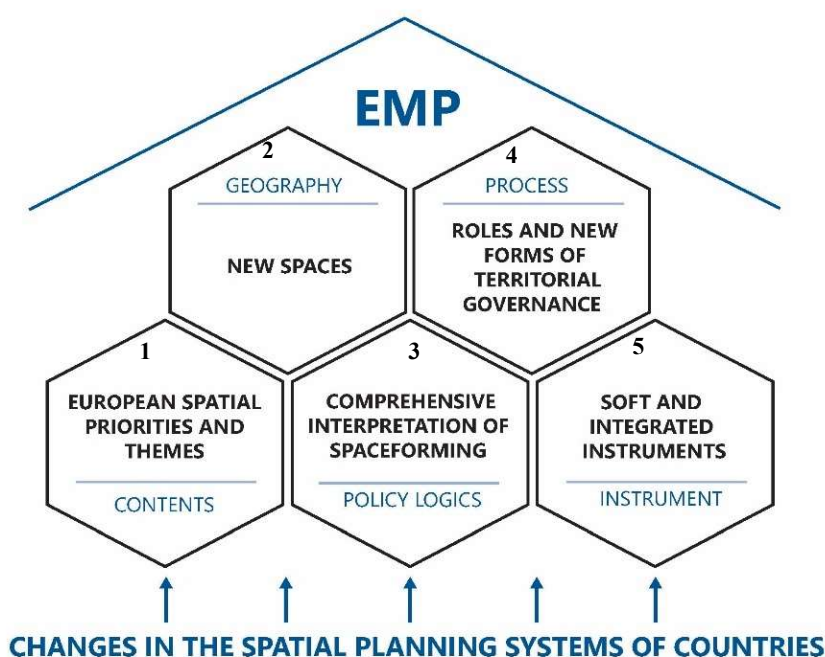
EMP

2
GEOGRAPHY
NEW SPACES

4
PROCESS
ROLES AND NEW FORMS OF TERRITORIAL GOVERNANCE

1
EUROPEAN SPATIAL PRIORITIES AND THEMES
CONTENTS

3
COMPREHENSIVE INTERPRETATION OF SPACEFORMING
POLICY LOGICS

5
SOFT AND INTEGRATED INSTRUMENTS
INSTRUMENT

CHANGES IN THE SPATIAL PLANNING SYSTEMS OF COUNTRIES